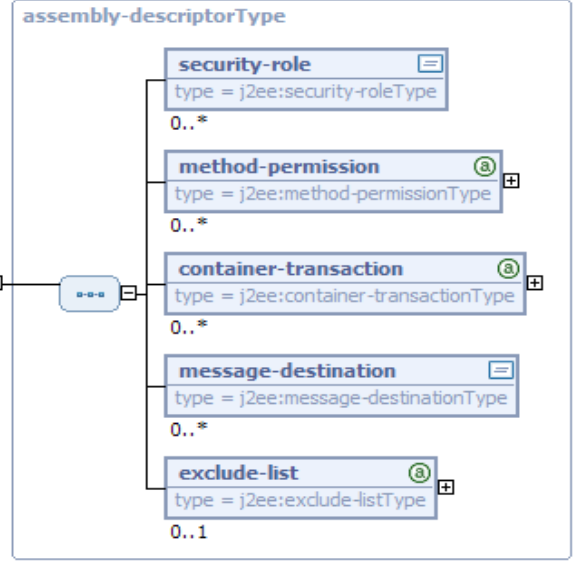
assembly-descriptorType

security-role
type = j2ee:security-roleType
0..*

method-permission
type = j2ee:method-permissionType
0..*

container-transaction
type = j2ee:container-transactionType
0..*

message-destination
type = j2ee:message-destinationType
0..*

exclude-list
type = j2ee:exclude-listType
0..1